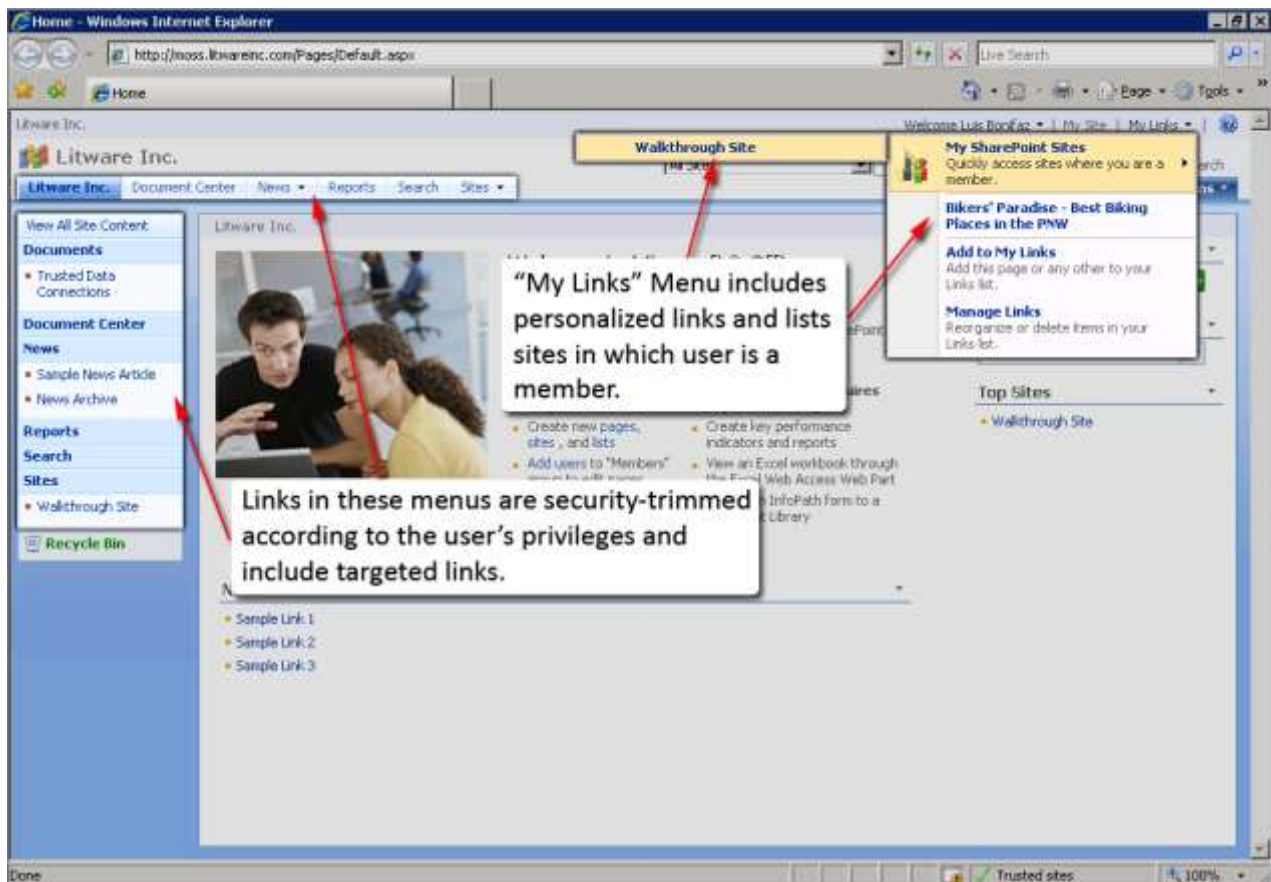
Home - Windows Internet Explorer

http://moss.litwareinc.com/Pages/Default.aspx

Live Search

Home

Page ▾ Tools ▾

Litware Inc.

Welcome Luis Bonifaz ▾ | My Site | My Links ▾ |

Litware Inc.

Walkthrough Site

My SharePoint Sites
Quickly access sites where you are a member.

Bikers' Paradise - Best Biking Places in the PNW

Add to My Links
Add this page or any other to your Links list.

Manage Links
Reorganize or delete items in your Links list.

Litware Inc. | Document Center | News ▾ | Reports | Search | Sites ▾

View All Site Content
Documents
• Trusted Data Connections
Document Center
News
• Sample News Article
• News Archive
Reports
Search
Sites
• Walkthrough Site

Recycle Bin

Litware Inc.

"My Links" Menu includes personalized links and lists sites in which user is a member.

• Create new pages, sites, and lists
• Add users to "Members"
• Create key performance indicators and reports
• View an Excel workbook through the Excel Web Access Web Part

Links in these menus are security-trimmed according to the user's privileges and include targeted links.

Top Sites
• Walkthrough Site

• Sample Link 1
• Sample Link 2
• Sample Link 3

Done

Trusted sites

100%